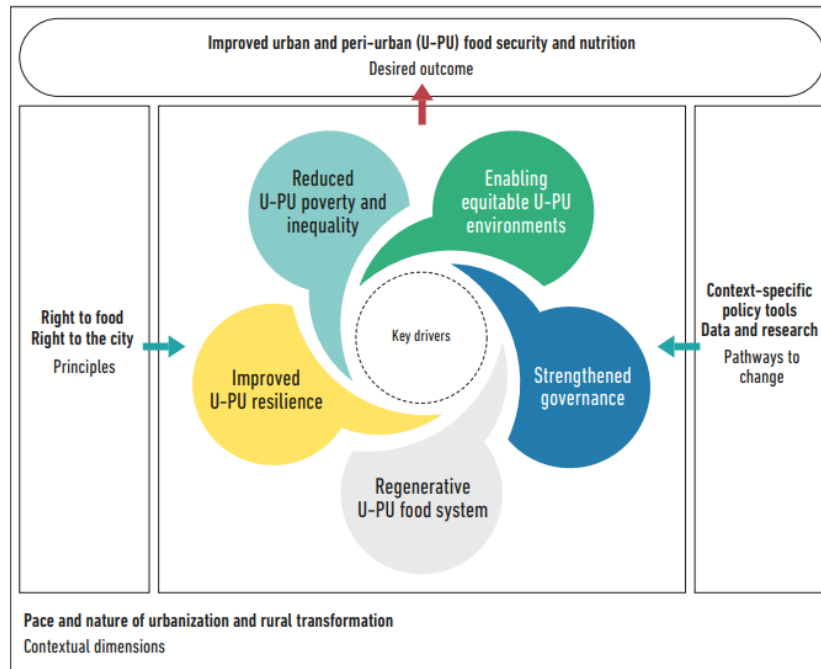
Improved urban and peri-urban (U-PU) food security and nutrition
Desired outcome

Right to food
Right to the city
Principles

Reduced U-PU poverty and inequality

Enabling equitable U-PU environments

Key drivers

Improved U-PU resilience

Strengthened governance

Regenerative U-PU food system

Context-specific policy tools
Data and research
Pathways to change

Pace and nature of urbanization and rural transformation
Contextual dimensions